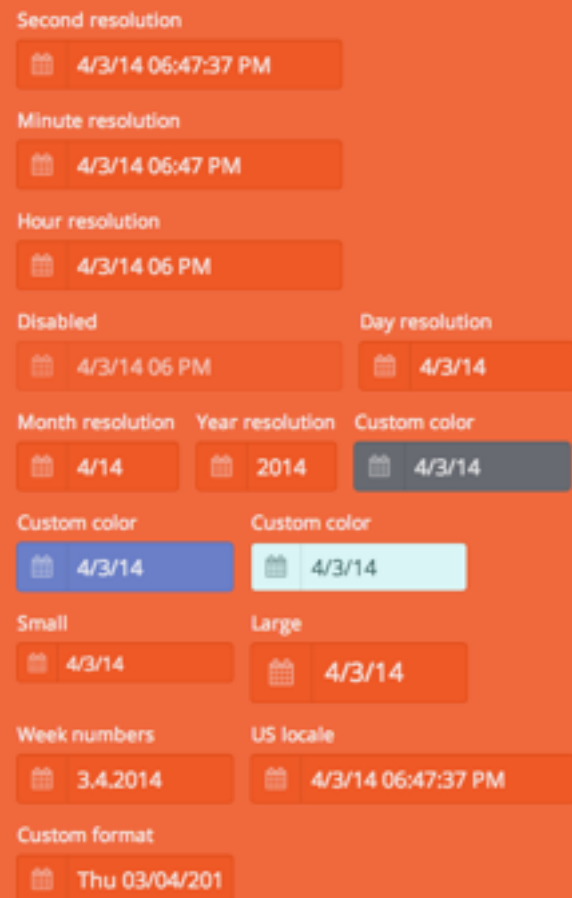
Second resolution
4/3/14 06:47:37 PM

Minute resolution
4/3/14 06:47 PM

Hour resolution
4/3/14 06 PM

Disabled
4/3/14 06 PM

Day resolution
4/3/14

Month resolution
4/14

Year resolution
2014

Custom color
4/3/14

Custom color
4/3/14

Custom color
4/3/14

Small
4/3/14

Large
4/3/14

Week numbers
3.4.2014

US locale
4/3/14 06:47:37 PM

Custom format
Thu 03/04/201